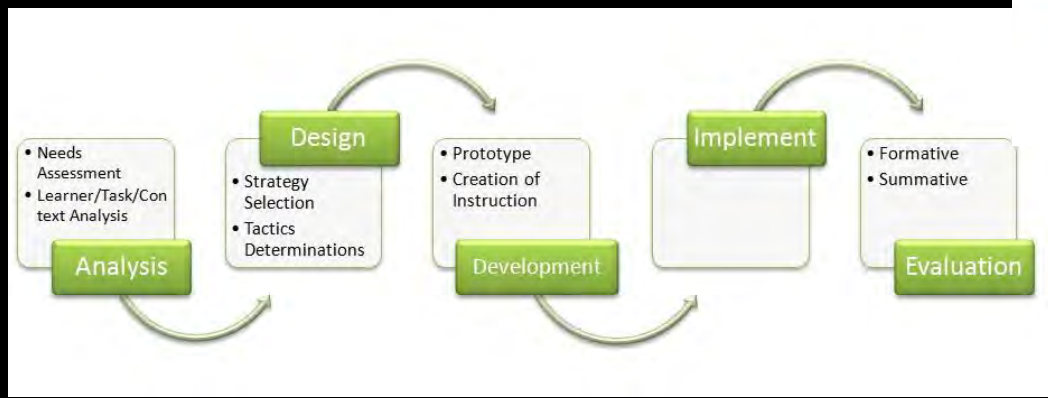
• Needs Assessment
• Learner/Task/Context Analysis

Analysis

Design

• Strategy Selection
• Tactics Determinations

• Prototype
• Creation of Instruction

Development

Implement

• Formative
• Summative

Evaluation